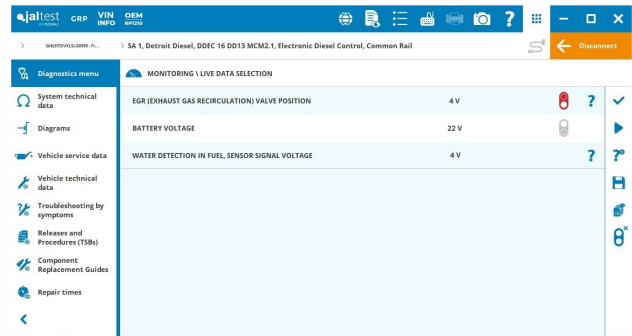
jaltest GRP VIN INFO OEM RP1210

? 

> 3AKJHTDV5LSLK8999 - Fr... > SA 1, Detroit Diesel, DDEC 16 DD13 MCM2.1, Electronic Diesel Control, Common Rail

Disconnect

Diagnostics menu

System technical data

Diagrams

Vehicle service data

Vehicle technical data

Troubleshooting by symptoms

Releases and Procedures (TSBs)

Component Replacement Guides

Repair times

MONITORING \ LIVE DATA SELECTION

| | | |
|---|---|---|
| EGR (EXHAUST GAS RECIRCULATION) VALVE POSITION | 4 V | ? |
| BATTERY VOLTAGE | 22 V | |
| WATER DETECTION IN FUEL, SENSOR SIGNAL VOLTAGE | 4 V | ? |